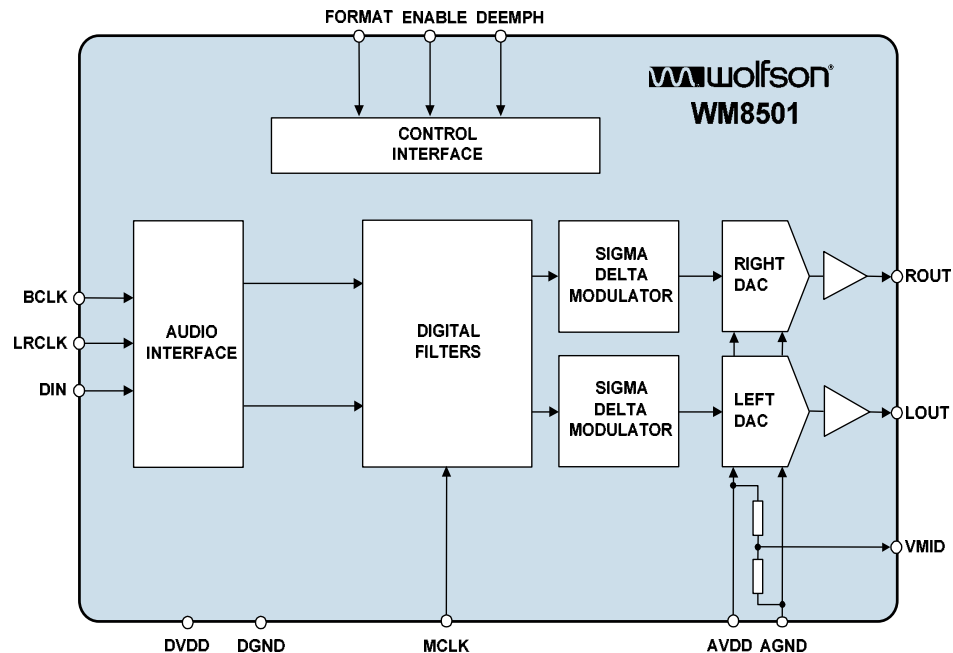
FORMAT ENABLE DEEMPH

wolfson
WM8501

CONTROL INTERFACE

BCLK
LRCLK
DIN

AUDIO INTERFACE

DIGITAL FILTERS

SIGMA DELTA MODULATOR

SIGMA DELTA MODULATOR

RIGHT DAC

LEFT DAC

ROUT
LOUT
VMID

DVDD DGND MCLK AVDD AGND